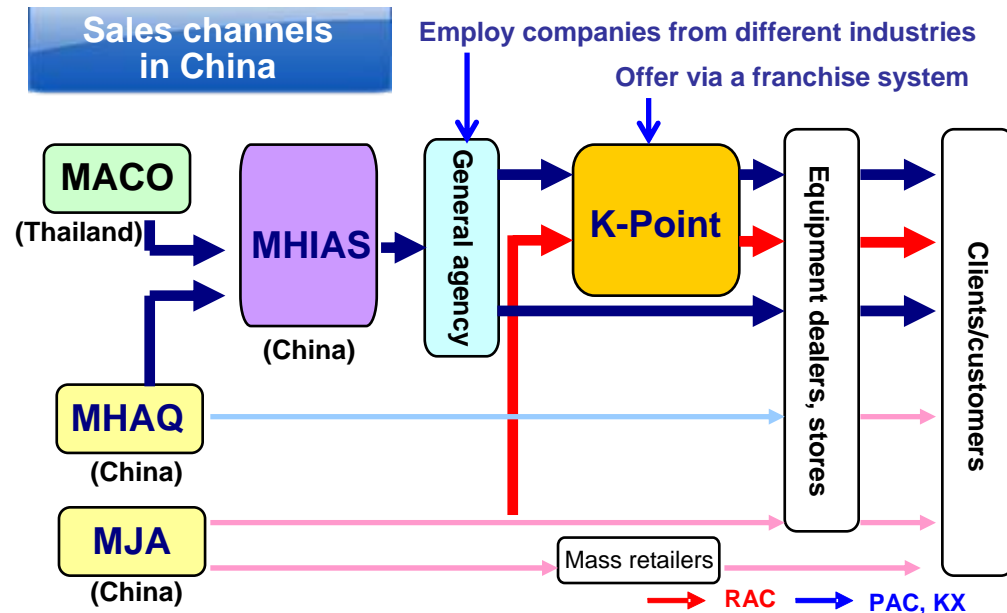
Sales channels in China

Employ companies from different industries

Offer via a franchise system

MACO

(Thailand)

MHIAS

(China)

General agency

K-Point

Equipment dealers, stores

Clients/customers

MHAQ

(China)

MJA

(China)

Mass retailers

RAC

PAC, KX